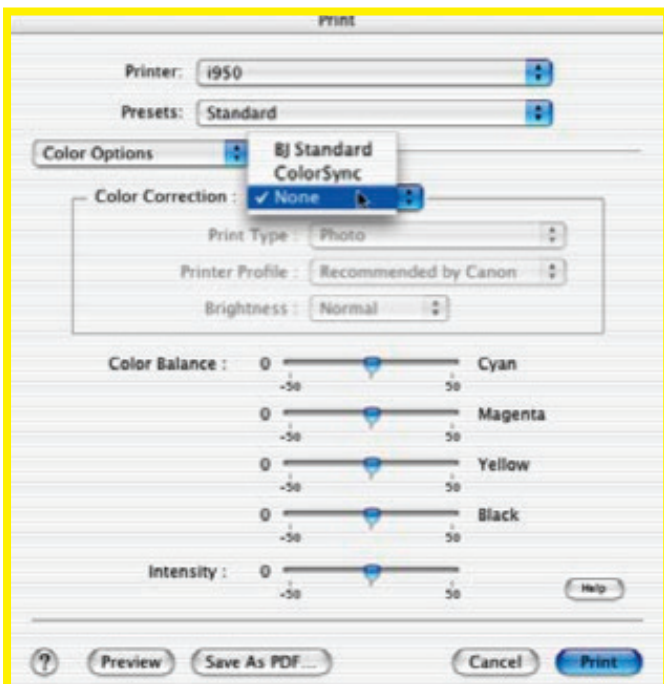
Print

Printer: i950

Presets: Standard

Color Options

BJ Standard
ColorSync
✓ None

Color Correction :

Print Type : Photo

Printer Profile : Recommended by Canon

Brightness : Normal

Color Balance : 0 -50 50 Cyan

0 -50 50 Magenta

0 -50 50 Yellow

0 -50 50 Black

Intensity : 0 -50 50

Help

? Preview Save As PDF... Cancel Print